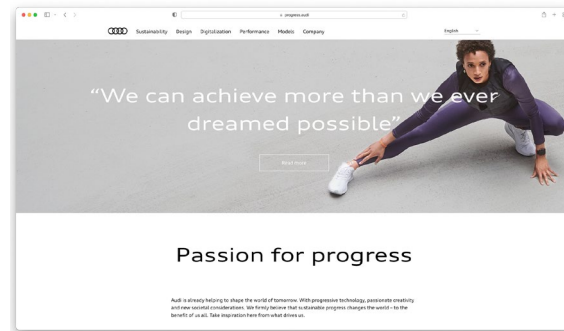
progress.audi

Sustainability Design Digitalization Performance Models Company

English

“We can achieve more than we ever dreamed possible”

Read more

Passion for progress

Audi is already helping to shape the world of tomorrow. With progressive technology, passionate creativity and new societal considerations. We firmly believe that sustainable progress changes the world – to the benefit of us all. Take inspiration here from what drives us.